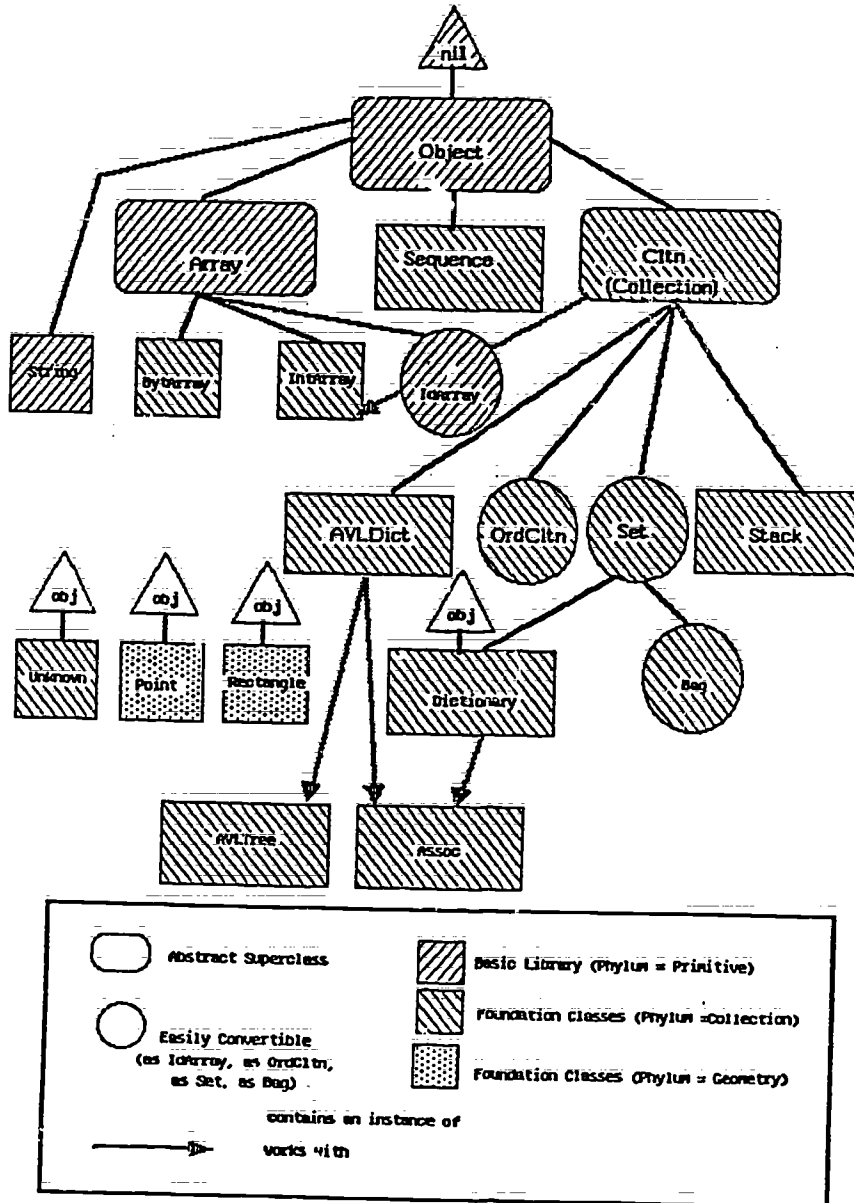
nil

Object

Array

Sequence

Cltn (Collection)

String

ByteArray

IntArray

IdArray

AVLDict

OrdCltn

Set

Stack

obj

obj

obj

obj

Unknown

Point

Rectangle

Dictionary

Bag

AVLTree

Assoc

Abstract Superclass

Basic Library (Phylum = Primitive)

Easily Convertible (as IdArray, as OrdCltn, as Set, as Bag)

Foundation Classes (Phylum =Collection)

Foundation Classes (Phylum = Geometry)

contains an instance of

works with